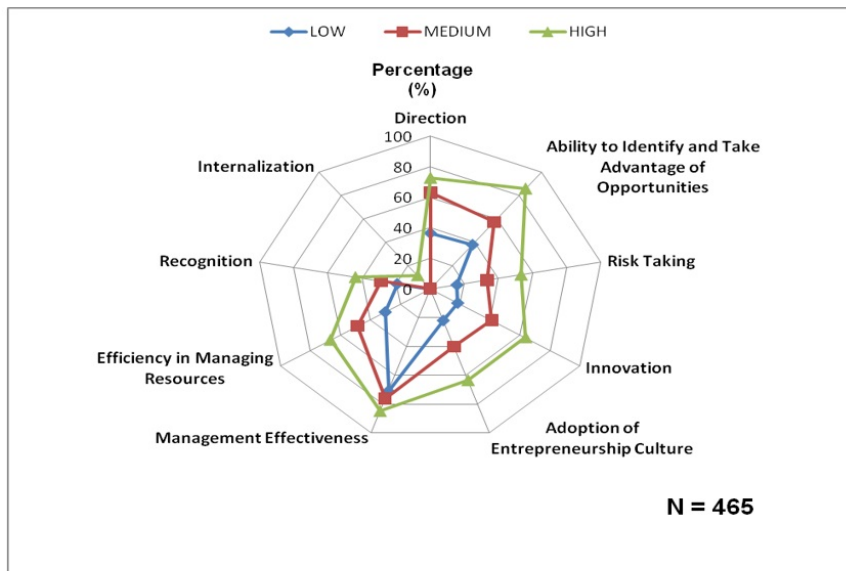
LOW MEDIUM HIGH

Percentage (%)

Direction

100
80
60
40
20
0

Ability to Identify and Take Advantage of Opportunities

Risk Taking

Innovation

Adoption of Entrepreneurship Culture

Management Effectiveness

Efficiency in Managing Resources

Recognition

Internalization

N = 465